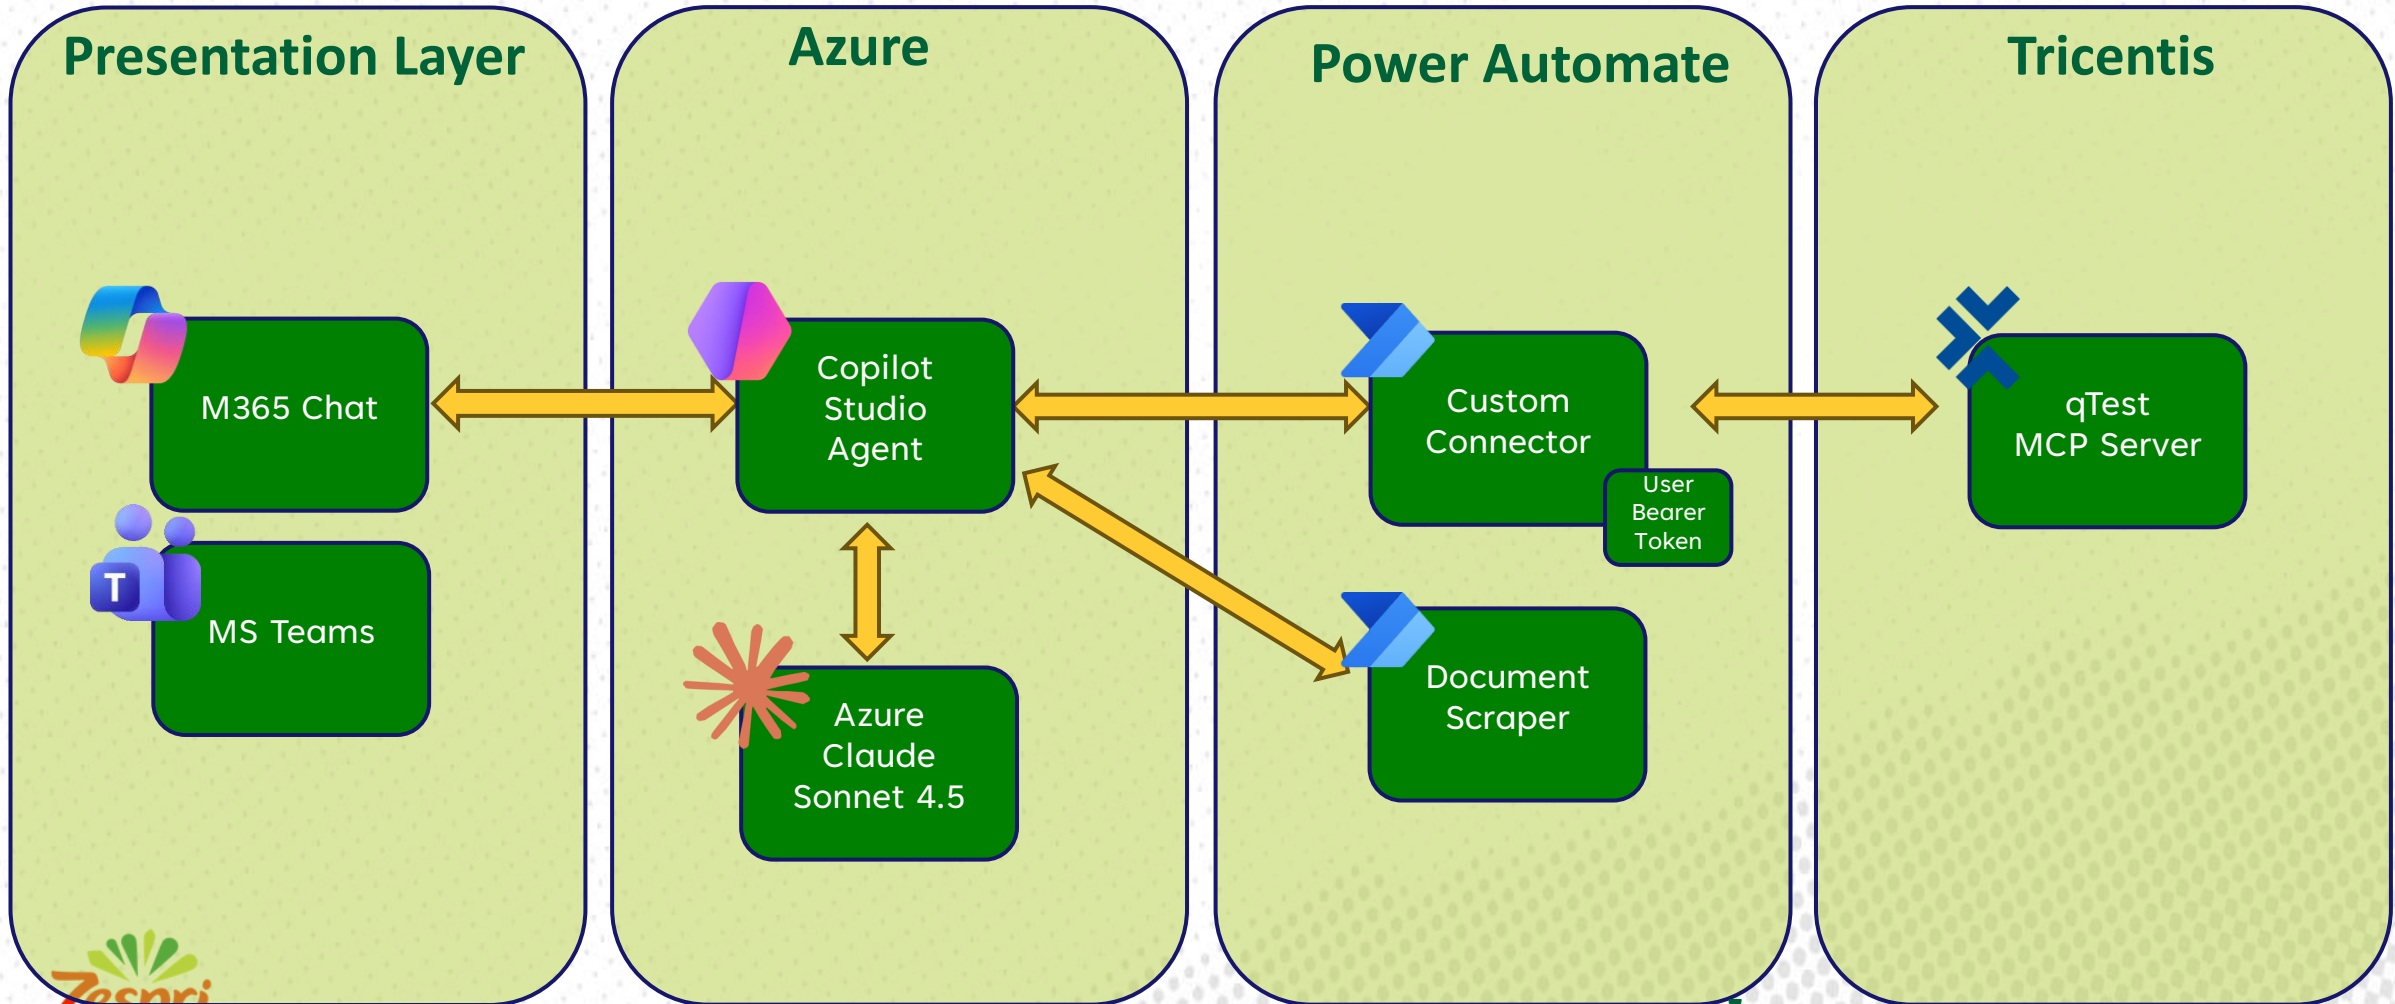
Presentation Layer

M365 Chat

MS Teams

Azure

Copilot Studio Agent

Azure Claude Sonnet 4.5

Power Automate

Custom Connector

User Bearer Token

Document Scraper

Tricentis

qTest MCP Server

Zespri